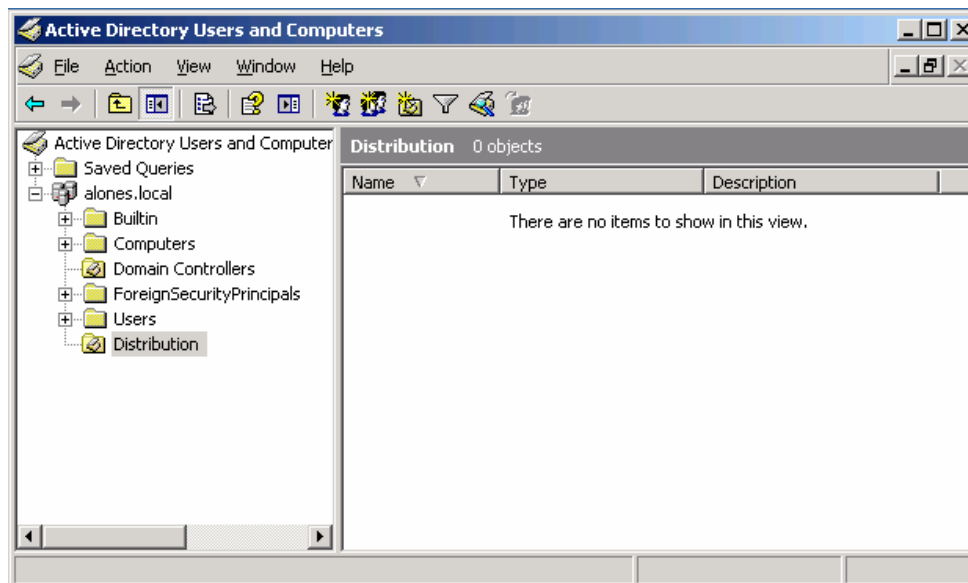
Active Directory Users and Computers

File Action View Window Help

Active Directory Users and Computer
Saved Queries
alones.local
Builtin
Computers
Domain Controllers
ForeignSecurityPrincipals
Users
Distribution

Distribution 0 objects

| Name | Type | Description |
|---|---|---|

There are no items to show in this view.